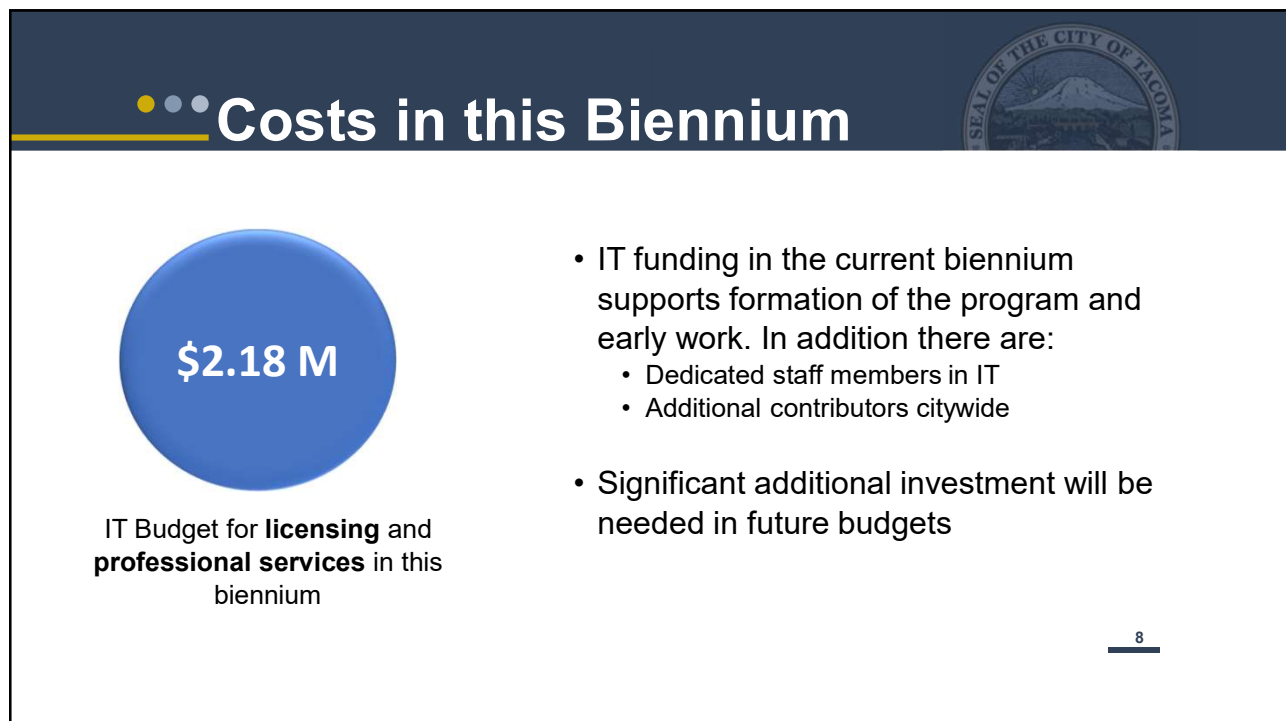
Costs in this Biennium

SEAL OF THE CITY OF TACOMA

$2.18 M

IT Budget for **licensing** and **professional services** in this biennium

• IT funding in the current biennium supports formation of the program and early work. In addition there are:
  • Dedicated staff members in IT
  • Additional contributors citywide

• Significant additional investment will be needed in future budgets

8